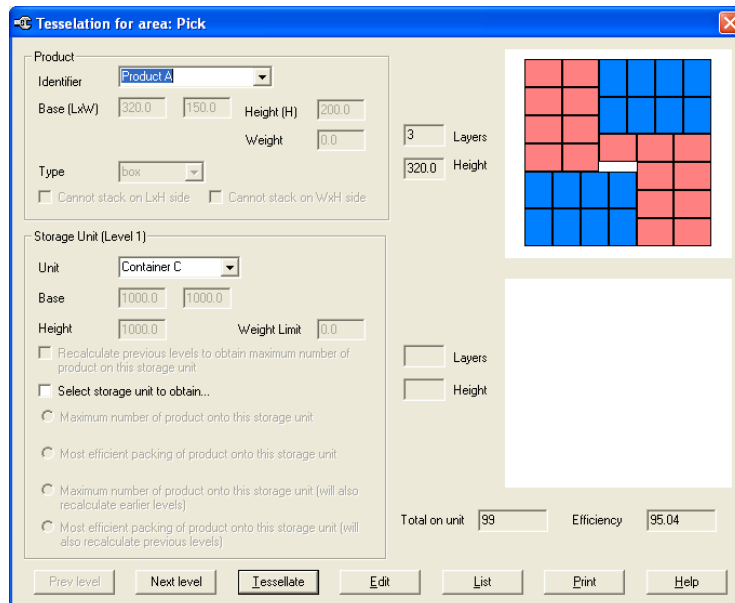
Tesselation for area: Pick

Product

Identifier Product A

Base (LxW) 320.0 150.0 Height (H) 200.0

Weight 0.0

Type box

Cannot stack on LxH side Cannot stack on WxH side

3 Layers

320.0 Height

Storage Unit (Level 1)

Unit Container C

Base 1000.0 1000.0

Height 1000.0 Weight Limit 0.0

Recalculate previous levels to obtain maximum number of product on this storage unit

Select storage unit to obtain...

Maximum number of product onto this storage unit

Most efficient packing of product onto this storage unit

Maximum number of product onto this storage unit (will also recalculate earlier levels)

Most efficient packing of product onto this storage unit (will also recalculate previous levels)

Layers

Height

Total on unit 99 Efficiency 95.04

Prev level Next level Tessellate Edit List Print Help